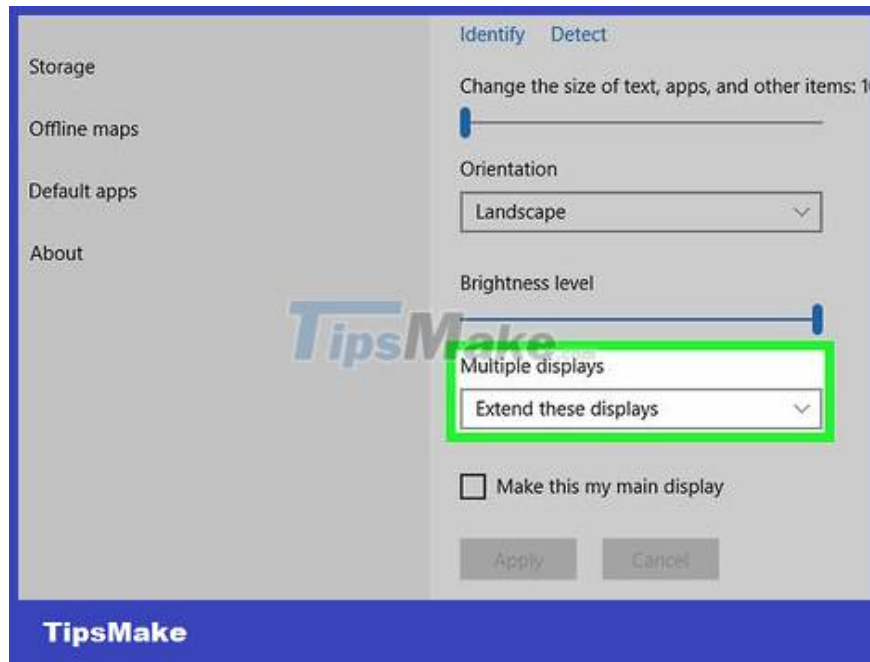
Storage

Offline maps

Default apps

About

Identify Detect

Change the size of text, apps, and other items: 1

Orientation

Landscape

Brightness level

TipsMake

Multiple displays

Extend these displays

Make this my main display

Apply

Cancel

TipsMake